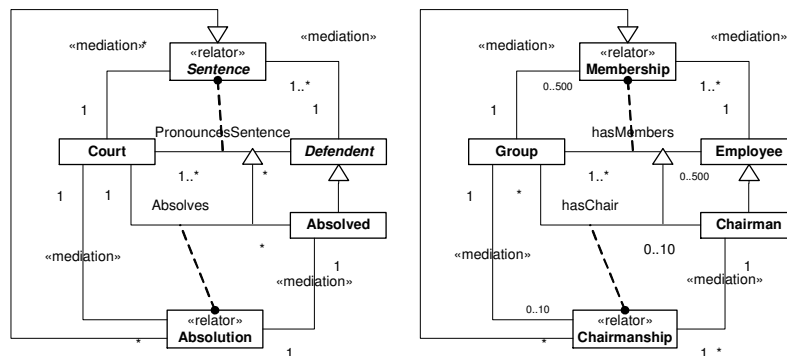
«mediation»*
«relator»
Sentence
«mediation»
1
1..*
1
PronouncesSentence
Court
Defendent
1..*
*
1
1
Absolves
Absolved
*
«mediation»
1
«mediation»
«relator»
Absolution
*
1

«mediation»
«relator»
Membership
«mediation»
0..500
1..*
1
1
hasMembers
Group
Employee
1..*
0..500
1
*
hasChair
Chairman
0..10
«mediation»
1
«mediation»
0..10
«relator»
Chairmanship
*
1 *